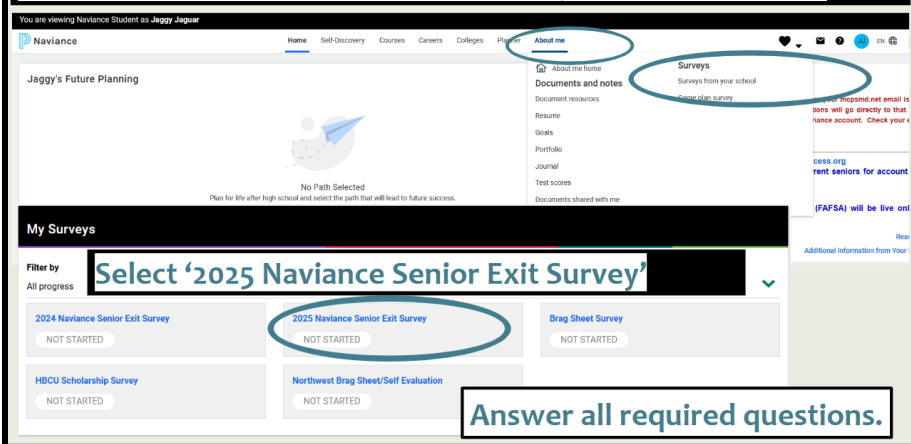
You are viewing Naviance Student as Jaggy Jaguar

Naviance

Home Self-Discovery Courses Careers Colleges Planner About me

EN

Jaggy's Future Planning

No Path Selected

Plan for life after high school and select the path that will lead to future success.

About me home

Documents and notes

Document resources

Resume

Goals

Portfolio

Journal

Test scores

Documents shared with me

Surveys

Surveys from your school

Game plan survey

your mcpsmd.net email is

tions will go directly to that

viance account. Check your e

cess.org

rent seniors for account

(FAFSA) will be live onl

Rea

Additional Information from Your

My Surveys

Filter by

All progress

Select '2025 Naviance Senior Exit Survey'

2024 Naviance Senior Exit Survey

NOT STARTED

2025 Naviance Senior Exit Survey

NOT STARTED

Brag Sheet Survey

NOT STARTED

HBCU Scholarship Survey

NOT STARTED

Northwest Brag Sheet/Self Evaluation

NOT STARTED

Answer all required questions.